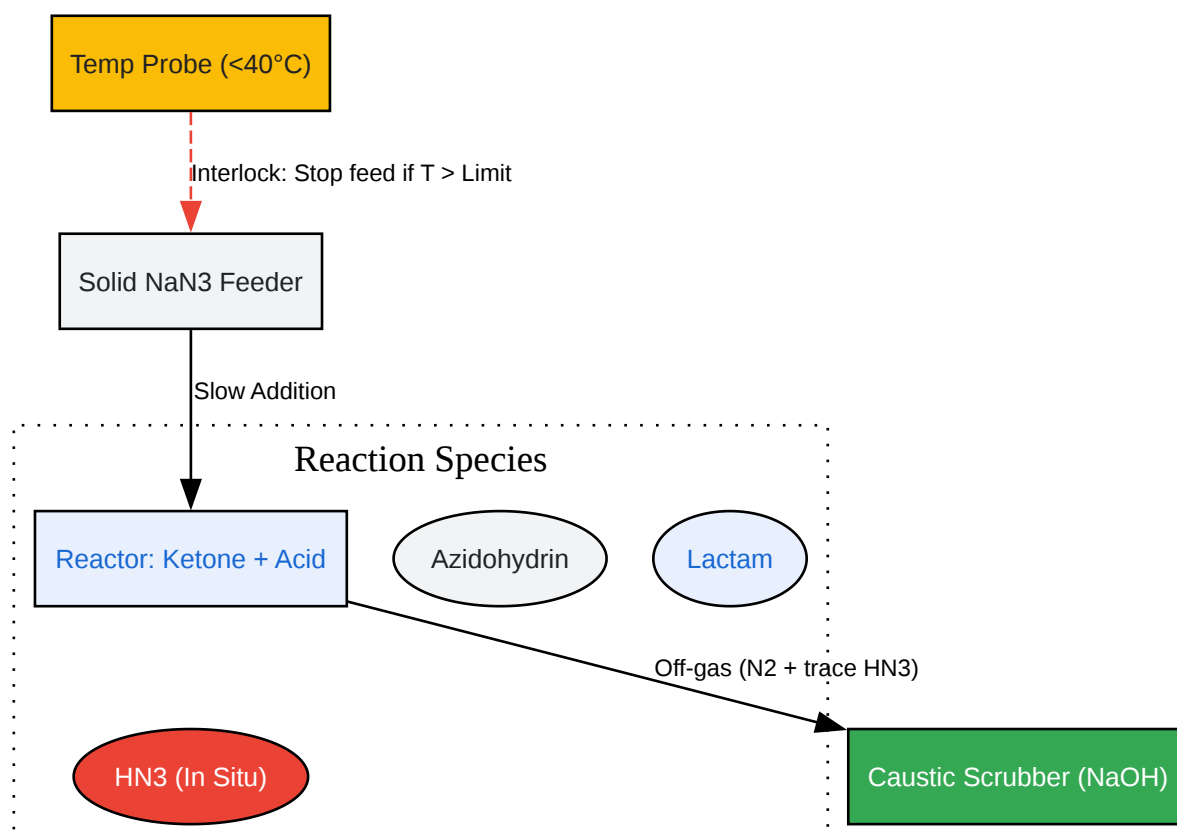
Temp Probe (<40°C)

Interlock: Stop feed if T > Limit

Solid NaN3 Feeder

Slow Addition

Reaction Species

Reactor: Ketone + Acid

Azidohydrin

Lactam

Off-gas (N2 + trace HN3)

HN3 (In Situ)

Caustic Scrubber (NaOH)